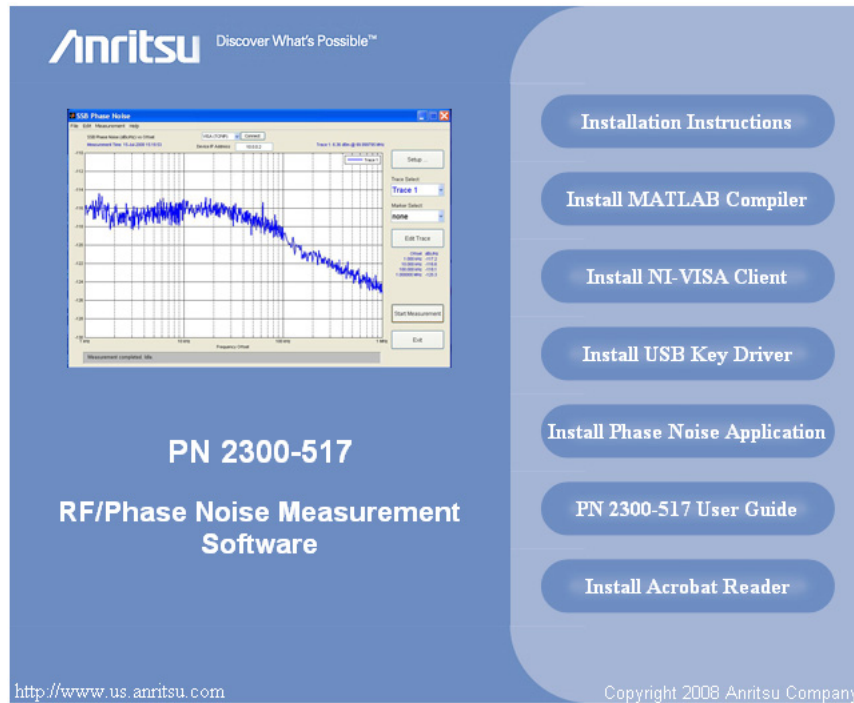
Anritsu Discover What's Possible™

SSB Phase Noise
File Edit Measurement Help
Setup...
Trace Select
Trace 1
Marker Select
none
Edit Trace
Start Measurement
Exit
Measurement completed. Idle.

PN 2300-517

RF/Phase Noise Measurement Software

Installation Instructions

Install MATLAB Compiler

Install NI-VISA Client

Install USB Key Driver

Install Phase Noise Application

PN 2300-517 User Guide

Install Acrobat Reader

http://www.us.anritsu.com

Copyright 2008 Anritsu Company